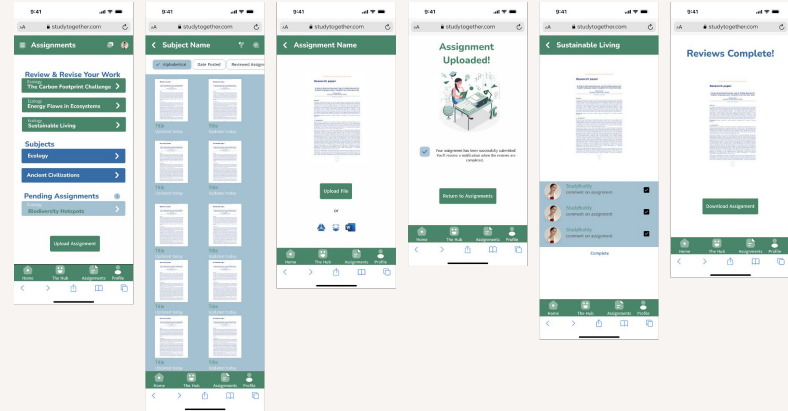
9:41
AA studytogether.com
Assignments
Review & Revise Your Work
Ecology
The Carbon Footprint Challenge
Ecology
Energy Flows in Ecosystems
Ecology
Sustainable Living
Subjects
Ecology
Ancient Civilizations
Pending Assignments
Ecology
Biodiversity Hotspots
Upload Assignment
Home The Hub Assignments Profile

9:41
AA studytogether.com
Subject Name
Alphabetical Date Posted Reviewed Assign
Title Lorem Ipsum
Title Lorem Ipsum
Title Lorem Ipsum
Title Lorem Ipsum
Title Lorem Ipsum
Title Lorem Ipsum
Title Lorem Ipsum
Title Lorem Ipsum
Title Lorem Ipsum
Title Lorem Ipsum
Home The Hub Assignments Profile

9:41
AA studytogether.com
Assignment Name
Research paper
Upload File
or
Home The Hub Assignments Profile

9:41
AA studytogether.com
Assignment Uploaded!
Your assignment has been successfully submitted! You'll receive a notification when the reviews are completed.
Return to Assignments
Home The Hub Assignments Profile

9:41
AA studytogether.com
Sustainable Living
Research paper
StudyBuddy
comment on assignment
StudyBuddy
comment on assignment
StudyBuddy
comment on assignment
Complete
Home The Hub Assignments Profile

9:41
AA studytogether.com
Reviews Complete!
Research paper
Download Assignment
Home The Hub Assignments Profile